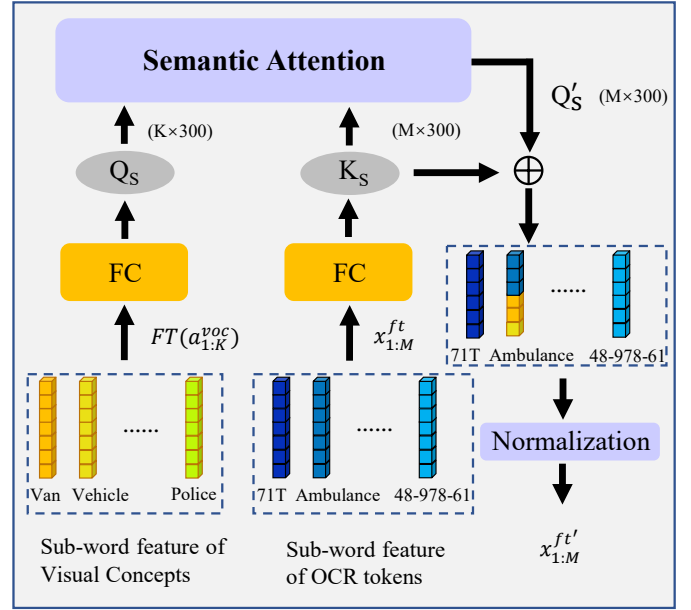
Semantic Attention

$Q'_S$ (M×300)

(K×300)

(M×300)

$Q_S$

$K_S$

$\oplus$

FC

FC

$FT(a^{voc}_{1:K})$

$x^{ft}_{1:M}$

71T Ambulance ...... 48-978-61

Van Vehicle ...... Police

71T Ambulance ...... 48-978-61

Normalization

$x^{ft'}_{1:M}$

Sub-word feature of Visual Concepts

Sub-word feature of OCR tokens